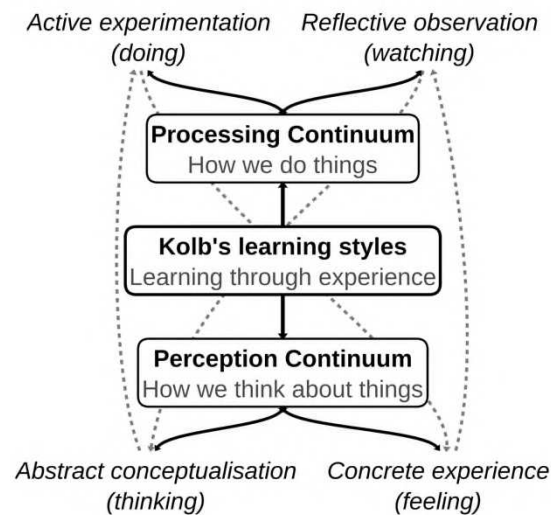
Active experimentation (doing)

Reflective observation (watching)

Processing Continuum
How we do things

Kolb's learning styles
Learning through experience

Perception Continuum
How we think about things

Abstract conceptualisation (thinking)

Concrete experience (feeling)